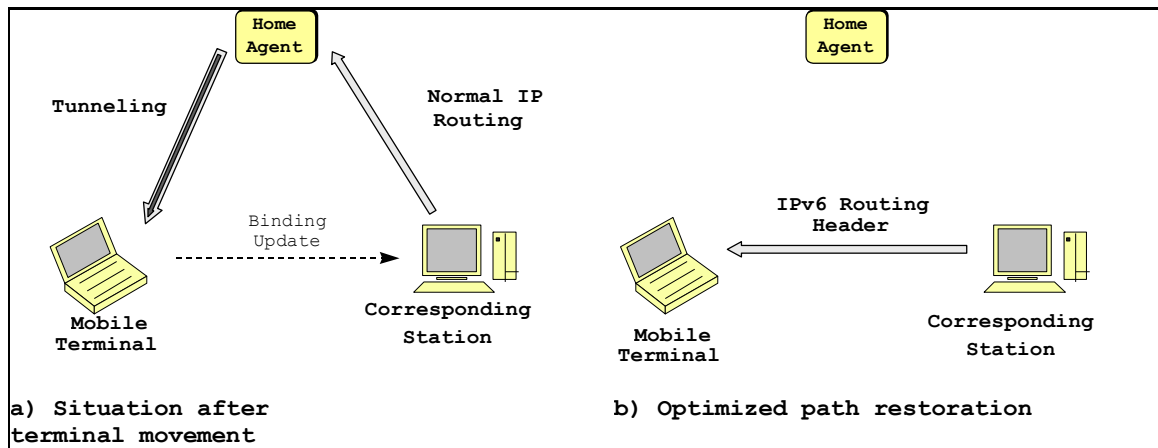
Home Agent

Tunneling

Normal IP Routing

Binding Update

Mobile Terminal

Corresponding Station

a) Situation after terminal movement

Home Agent

IPv6 Routing Header

Mobile Terminal

Corresponding Station

b) Optimized path restoration